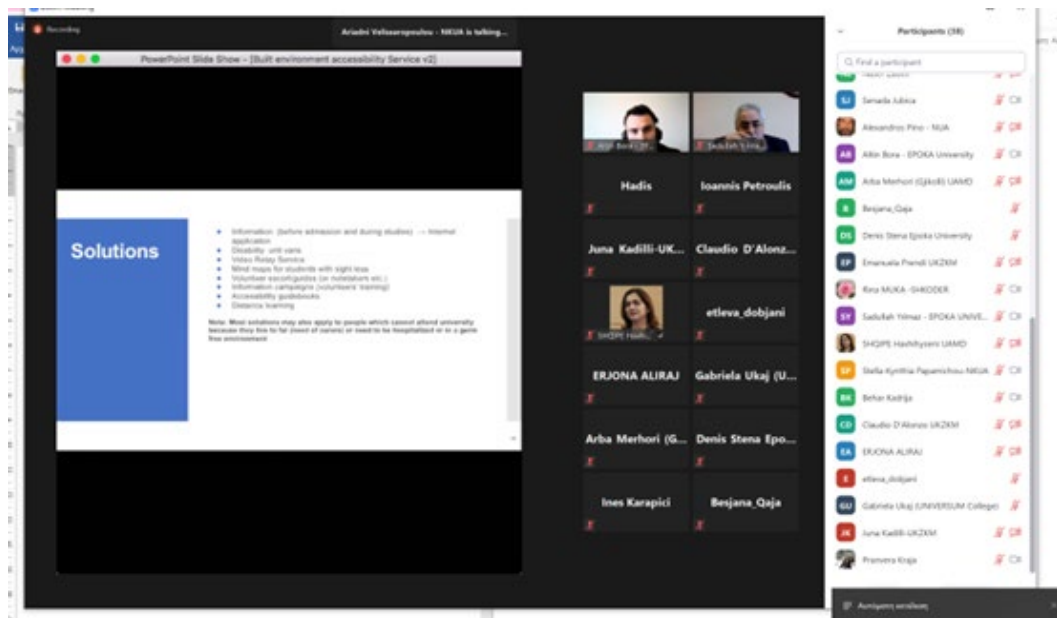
Recording

Ariadni Velissaropoulou - NKUA is talking...

PowerPoint Slide Show - [Built environment accessibility Service v2]

Solutions

Information (before admission and during studies) → Internet application
Disability unit vans
Video Relay Service
Mind maps for students with sight loss
Volunteer escort/guides (or notetakers etc.)
Information campaigns (volunteers' training)
Accessibility guidebooks
Distance learning

Note: Most solutions may also apply to people which cannot attend university because they live to far (need of carers) or need to be hospitalized or in a germ free environment

Hadis
Ioannis Petroulis
Juna Kadilli-UK...
Claudio D'Alonz...
SHQIPE Hash...
etleva_dobjani
ERJONA ALIRAJ
Gabriela Ukaj (U...
Arba Merhori (G...
Denis Stena Epo...
Ines Karapici
Besjana_Qaja

Participants (38)

Find a participant

Senada Jubica
Alexandros Pino - NUA
Altin Bora - EPOKA University
Arba Merhori (Gjikolli) UAMD
Besjana_Qaja
Denis Stena Epoka University
Emanuela Prendi UKZKM
Reza MUKA -SHKODER
Sadullah Yılmaz - EPOKA UNIVE...
SHQIPE Hashhyseni UAMD
Stella-Kynthia Papamichou NKUA
Behar Kadriju
Claudio D'Alonzo UKZKM
ERJONA ALIRAJ
etleva_dobjani
Gabriela Ukaj (UNIVERSUM College)
Juna Kadilli-UKZKM
Pranvera Kraja

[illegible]